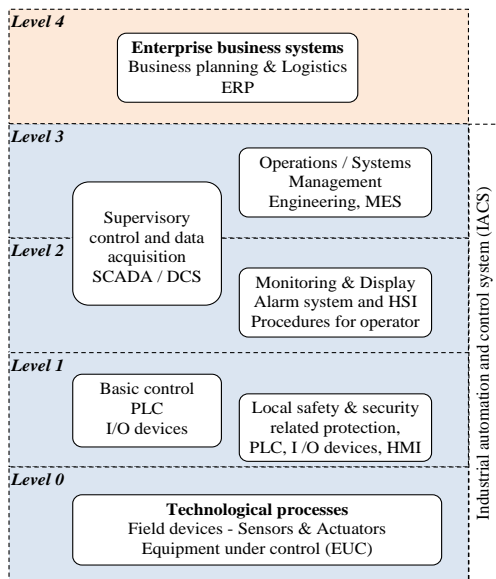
Level 4

Enterprise business systems
Business planning & Logistics
ERP

Level 3

Operations / Systems Management Engineering, MES

Supervisory control and data acquisition
SCADA / DCS

Level 2

Monitoring & Display
Alarm system and HSI
Procedures for operator

Level 1

Basic control
PLC
I/O devices

Local safety & security related protection,
PLC, I /O devices, HMI

Level 0

Technological processes
Field devices - Sensors & Actuators
Equipment under control (EUC)

Industrial automation and control system (IACS)